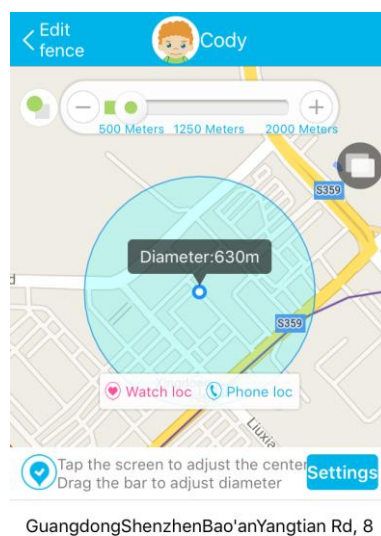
Edit fence

Cody

500 Meters 1250 Meters 2000 Meters

S359

Diameter:630m

S359

Watch loc

Phone loc

Liuxie

Tap the screen to adjust the center
Drag the bar to adjust diameter

Settings

GuangdongShenzhenBao'anYangtian Rd, 8